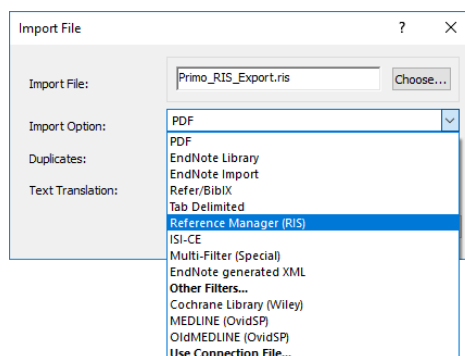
Import File

?

X

Import File:

Primo_RIS_Export.ris

Choose...

Import Option:

PDF

Duplicates:

Text Translation:

PDF
EndNote Library
EndNote Import
Refer/BibIX
Tab Delimited
Reference Manager (RIS)
ISI-CE
Multi-Filter (Special)
EndNote generated XML
Other Filters...
Cochrane Library (Wiley)
MEDLINE (OvidSP)
OldMEDLINE (OvidSP)
Use Connection File...